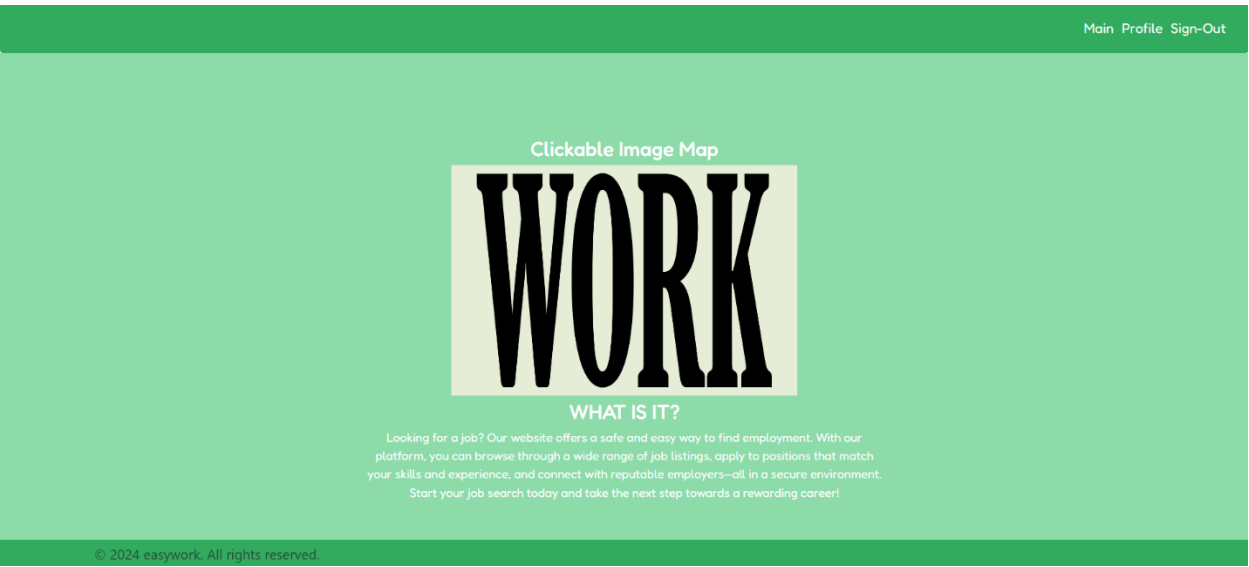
Main Profile Sign-Out

Clickable Image Map

WORK

WHAT IS IT?

Looking for a job? Our website offers a safe and easy way to find employment. With our platform, you can browse through a wide range of job listings, apply to positions that match your skills and experience, and connect with reputable employers—all in a secure environment. Start your job search today and take the next step towards a rewarding career!

© 2024 easywork. All rights reserved.